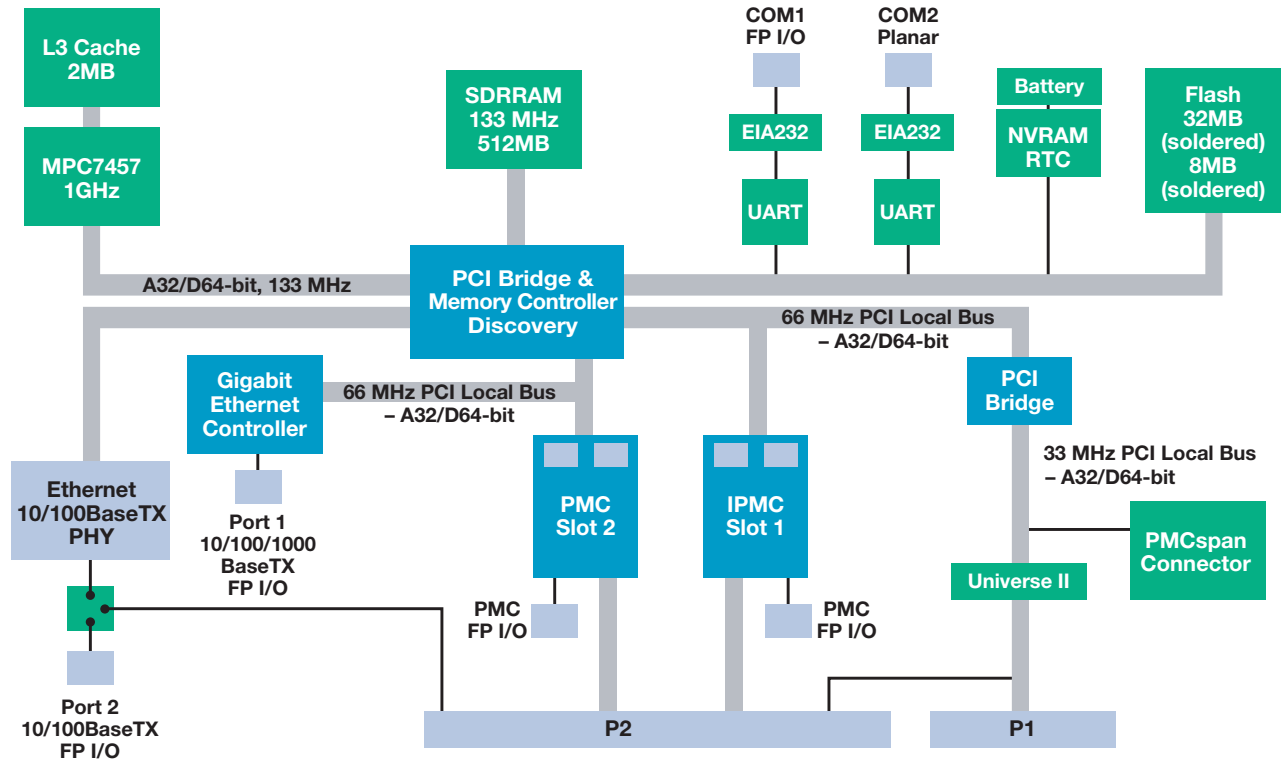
L3 Cache
2MB

MPC7457
1GHz

SDRRAM
133 MHz
512MB

COM1
FP I/O

COM2
Planar

EIA232

EIA232

UART

UART

Battery

NVRAM
RTC

Flash
32MB
(soldered)
8MB
(soldered)

A32/D64-bit, 133 MHz

PCI Bridge &
Memory Controller
Discovery

66 MHz PCI Local Bus
– A32/D64-bit

Gigabit
Ethernet
Controller

66 MHz PCI Local Bus
– A32/D64-bit

PCI
Bridge

33 MHz PCI Local Bus
– A32/D64-bit

Ethernet
10/100BaseTX
PHY

Port 1
10/100/1000
BaseTX
FP I/O

PMC
Slot 2

IPMC
Slot 1

PMCspan
Connector

Universe II

PMC
FP I/O

PMC
FP I/O

Port 2
10/100BaseTX
FP I/O

P2

P1